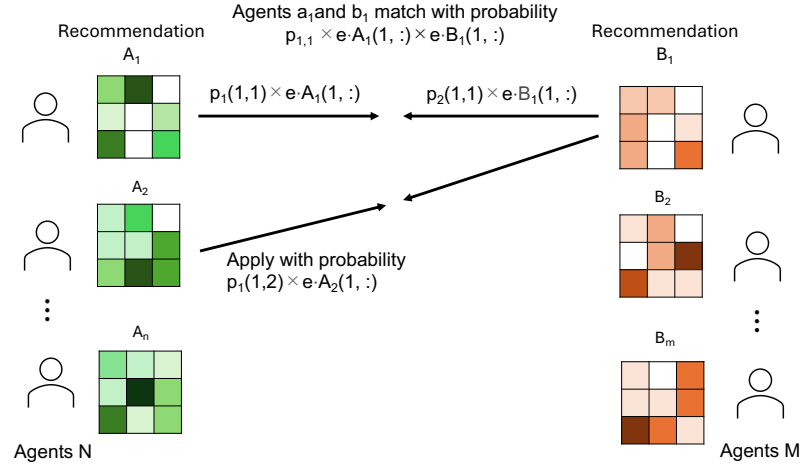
Recommendation

$A_1$

Agents $a_1$and $b_1$ match with probability $p_{1,1} \times e \cdot A_1(1, :) \times e \cdot B_1(1, :)$

Recommendation

$B_1$

$p_1(1,1) \times e \cdot A_1(1, :)$

$p_2(1,1) \times e \cdot B_1(1, :)$

$A_2$

$B_2$

Apply with probability $p_1(1,2) \times e \cdot A_2(1, :)$

$A_n$

$B_m$

Agents N

Agents M